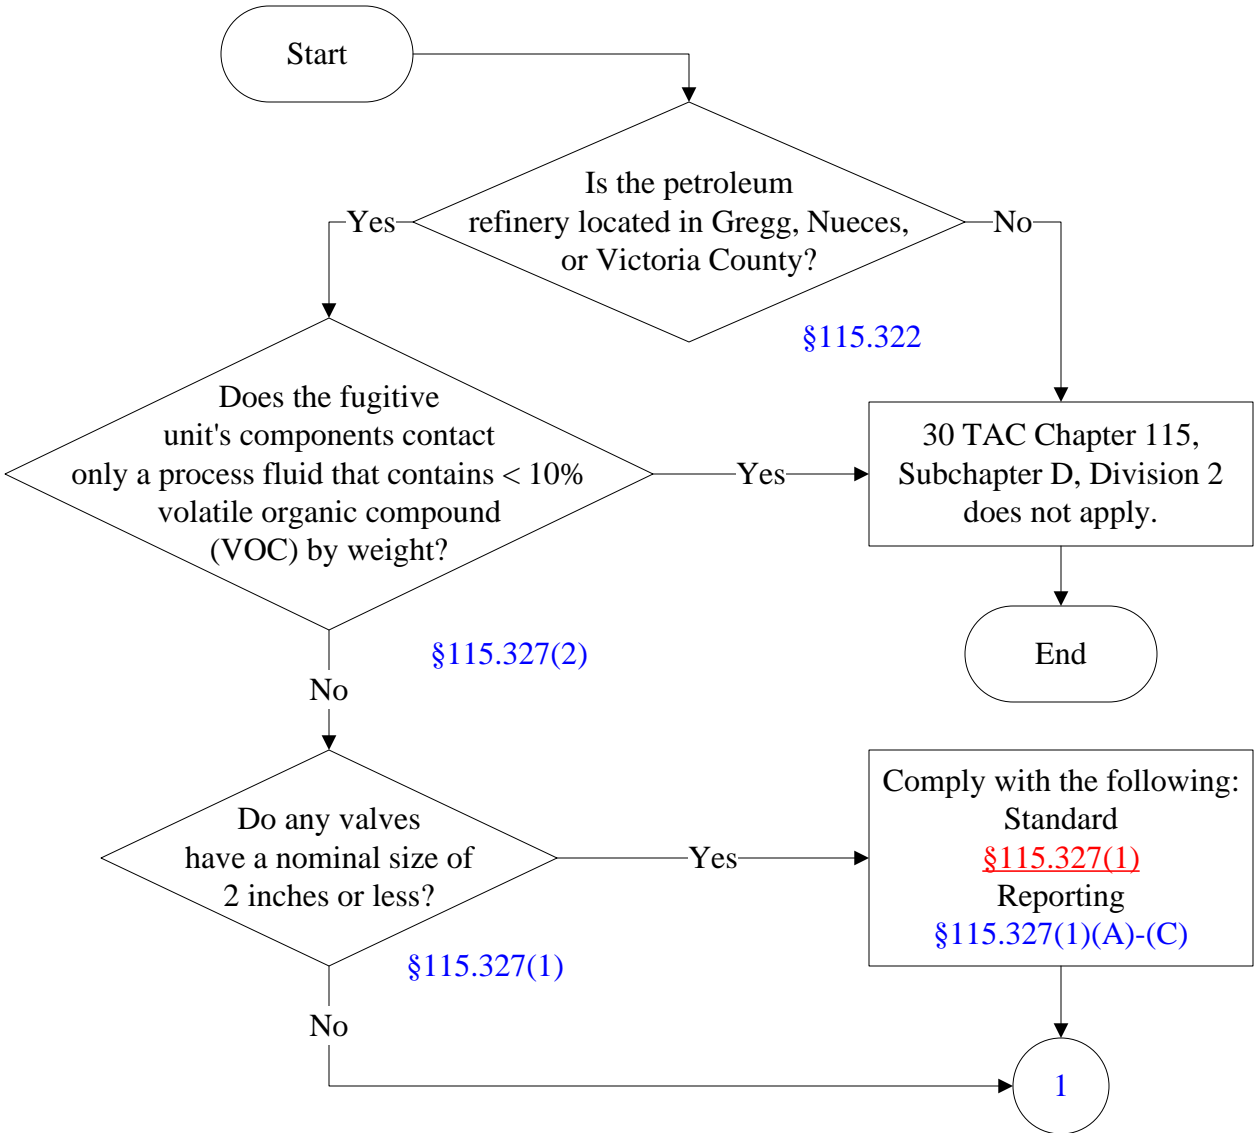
Start

Is the petroleum refinery located in Gregg, Nueces, or Victoria County?

Yes

No

§115.322

Does the fugitive unit's components contact only a process fluid that contains < 10% volatile organic compound (VOC) by weight?

Yes

30 TAC Chapter 115, Subchapter D, Division 2 does not apply.

End

§115.327(2)

No

Do any valves have a nominal size of 2 inches or less?

Yes

Comply with the following:
Standard
§115.327(1)
Reporting
§115.327(1)(A)-(C)

§115.327(1)

No

1